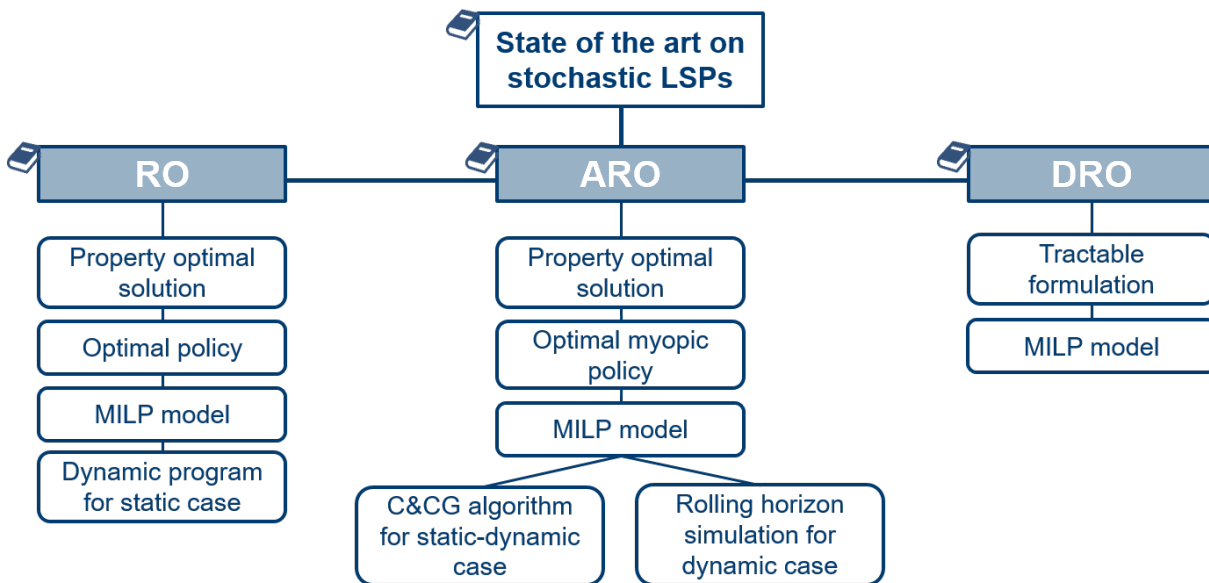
State of the art on stochastic LSPs

RO

Property optimal solution

Optimal policy

MILP model

Dynamic program for static case

ARO

Property optimal solution

Optimal myopic policy

MILP model

C&CG algorithm for static-dynamic case

Rolling horizon simulation for dynamic case

DRO

Tractable formulation

MILP model